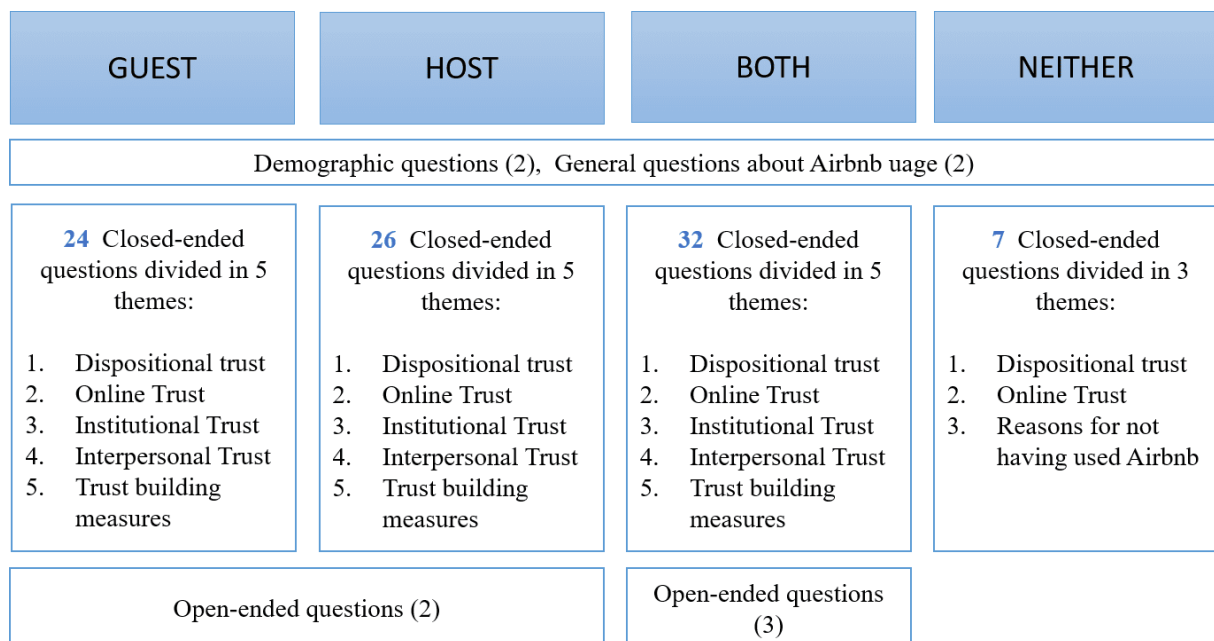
GUEST

HOST

BOTH

NEITHER

Demographic questions (2), General questions about Airbnb uage (2)

24 Closed-ended questions divided in 5 themes:

1. Dispositional trust
2. Online Trust
3. Institutional Trust
4. Interpersonal Trust
5. Trust building measures

26 Closed-ended questions divided in 5 themes:

1. Dispositional trust
2. Online Trust
3. Institutional Trust
4. Interpersonal Trust
5. Trust building measures

32 Closed-ended questions divided in 5 themes:

1. Dispositional trust
2. Online Trust
3. Institutional Trust
4. Interpersonal Trust
5. Trust building measures

7 Closed-ended questions divided in 3 themes:

1. Dispositional trust
2. Online Trust
3. Reasons for not having used Airbnb

Open-ended questions (2)

Open-ended questions (3)